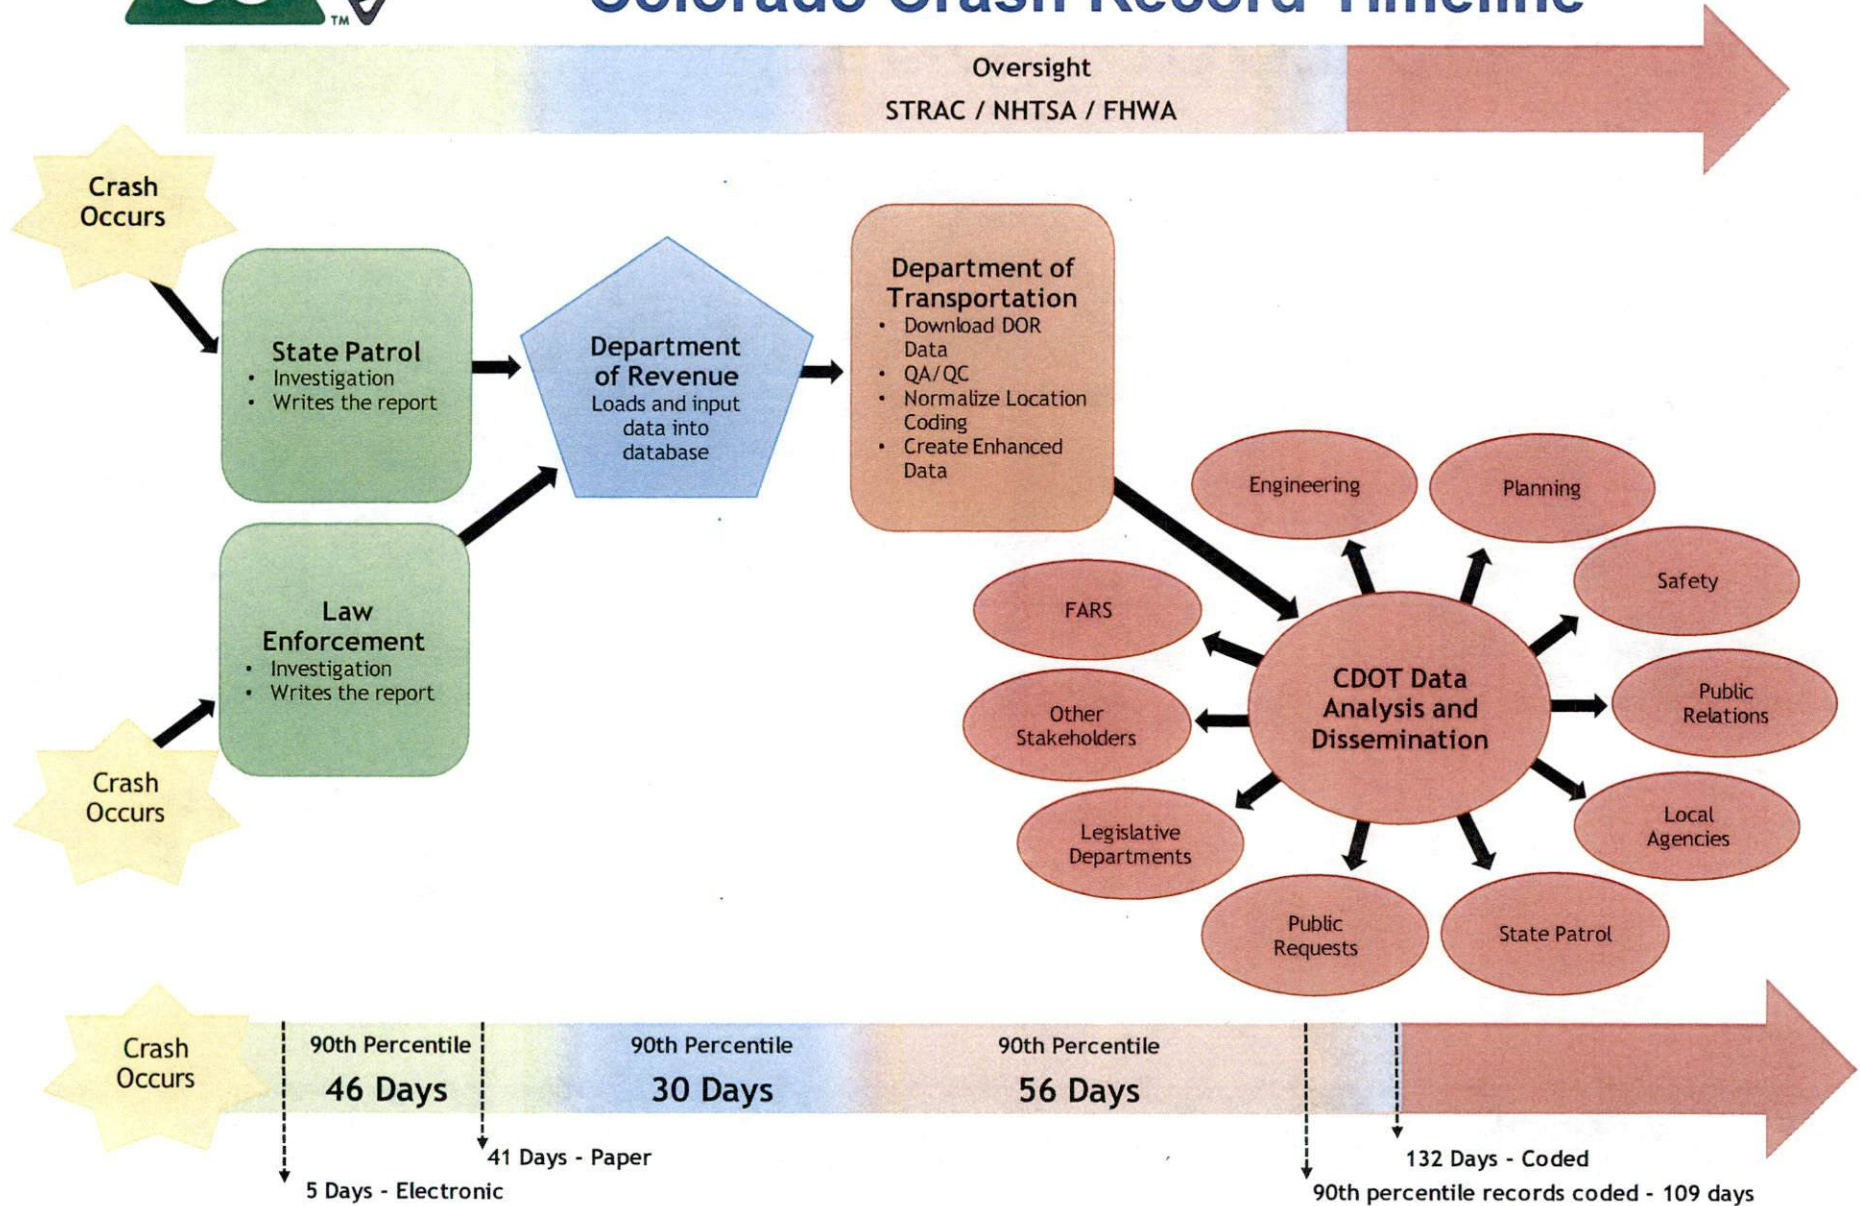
Colorado Crash Record Timeline

Oversight
STRAC / NHTSA / FHWA

Crash Occurs

State Patrol
• Investigation
• Writes the report

Department of Revenue
Loads and input data into database

Department of Transportation
• Download DOR Data
• QA/QC
• Normalize Location Coding
• Create Enhanced Data

Law Enforcement
• Investigation
• Writes the report

Crash Occurs

Engineering

Planning

Safety

FARS

CDOT Data Analysis and Dissemination

Public Relations

Other Stakeholders

Local Agencies

Legislative Departments

Public Requests

State Patrol

Crash Occurs

90th Percentile
46 Days

90th Percentile
30 Days

90th Percentile
56 Days

41 Days - Paper
5 Days - Electronic
132 Days - Coded
90th percentile records coded - 109 days